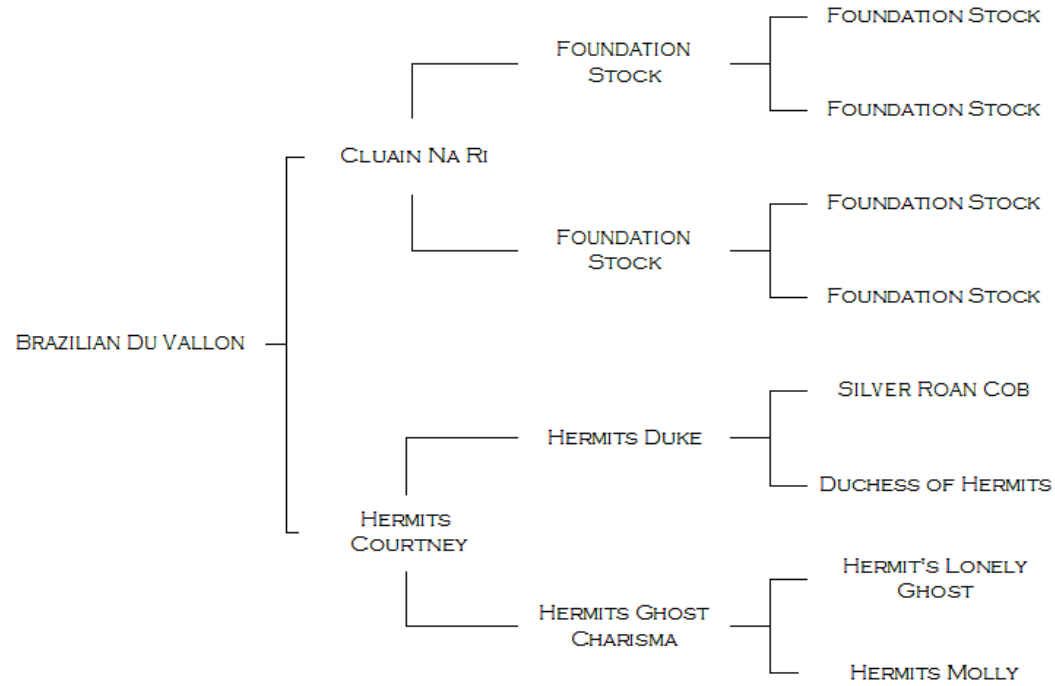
Brazilian Du Vallon

Cluain Na Ri

Foundation Stock

Foundation Stock

Foundation Stock

Foundation Stock

Foundation Stock

Foundation Stock

Hermits Courtney

Hermits Duke

Silver Roan Cob

Duchess of Hermits

Hermits Ghost Charisma

Hermit's Lonely Ghost

Hermits Molly